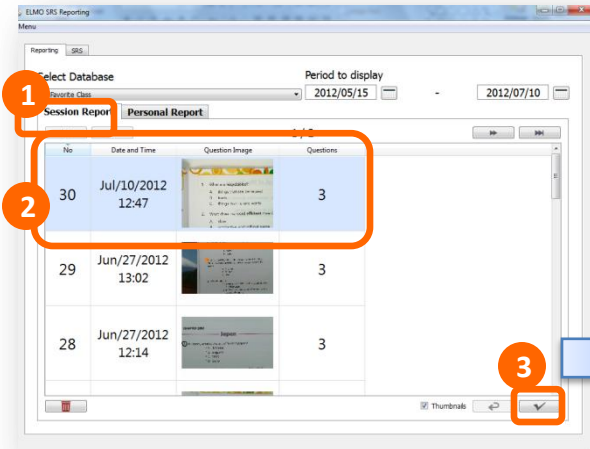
ELMO SRS Reporting
Menu

Reporting SRS

Select Database
Favorite Class
Period to display
2012/05/15 - 2012/07/10

1
Session Report Personal Report

| No | Date and Time | Question Image | Questions |
|---|---|---|---|
| 30 | Jul/10/2012 12:47 | | 3 |
| 29 | Jun/27/2012 13:02 | | 3 |
| 28 | Jun/27/2012 12:14 | | 3 |

2
3

Thumbnails